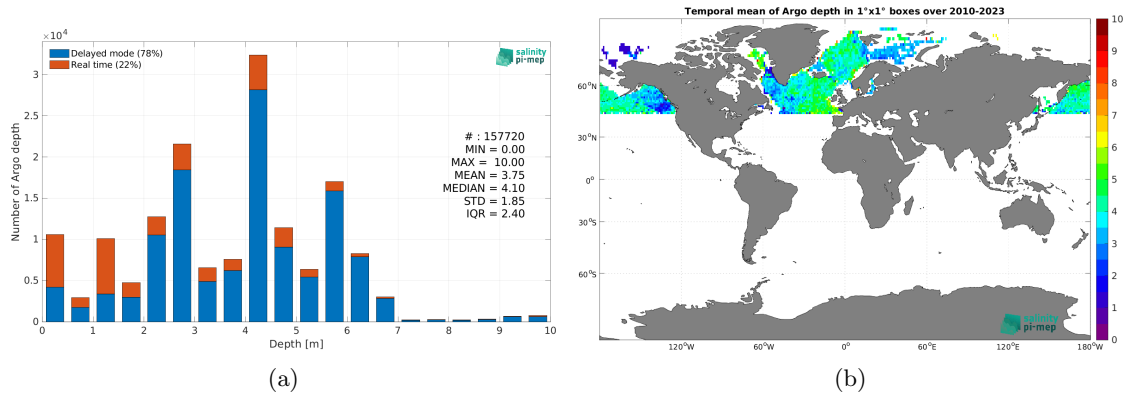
$\times10^4$

Delayed mode (78%)
Real time (22%)

salinity pi-mep

# : 157720
MIN = 0.00
MAX = 10.00
MEAN = 3.75
MEDIAN = 4.10
STD = 1.85
IQR = 2.40

Number of Argo depth

3
2.5
2
1.5
1
0.5
0

0 1 2 3 4 5 6 7 8 9 10

Depth [m]

(a)

Temporal mean of Argo depth in 1°x1° boxes over 2010-2023

60°N
30°N
0°
30°S
60°S

120°W 60°W 0° 60°E 120°E 180°W

salinity pi-mep

10
9
8
7
6
5
4
3
2
1
0

(b)